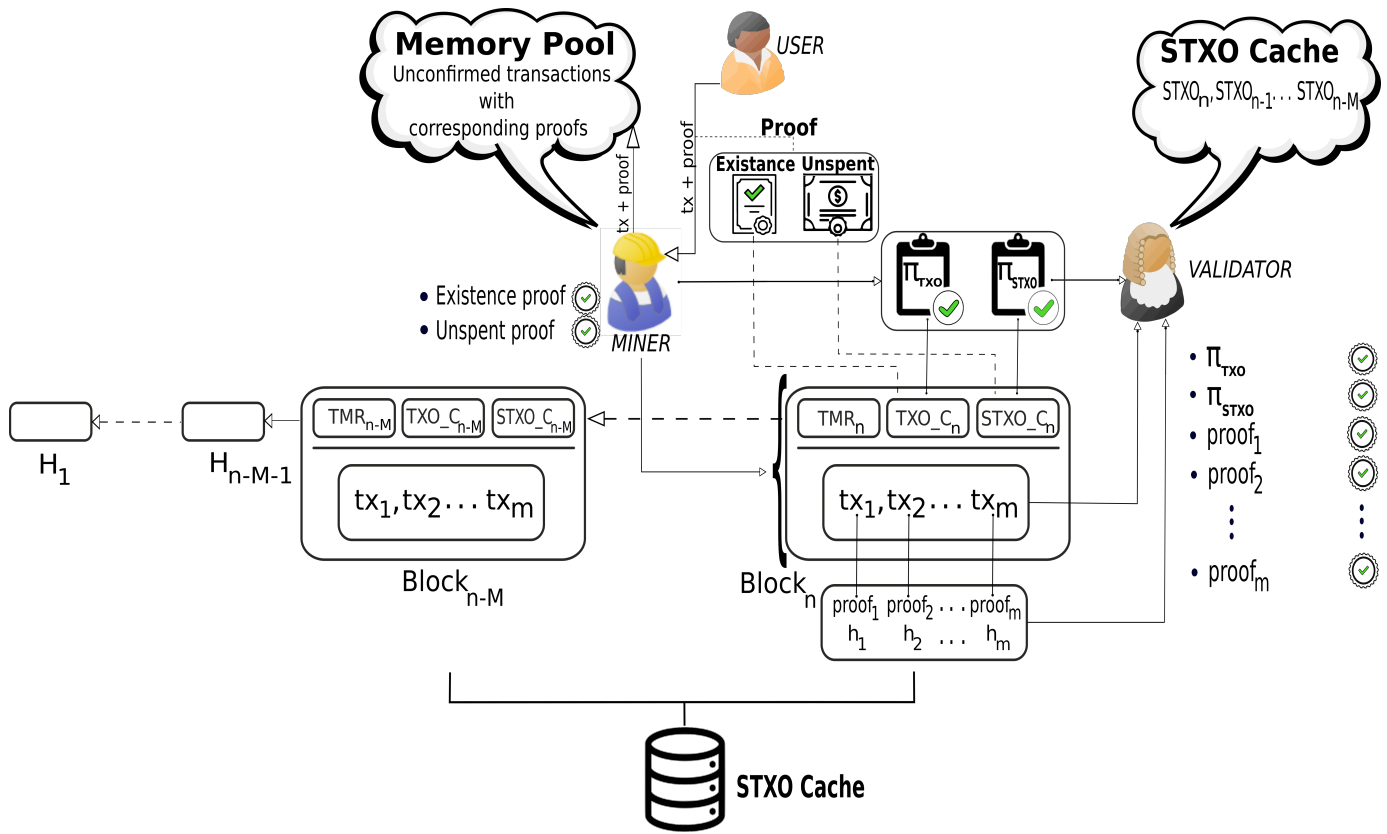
Memory Pool
Unconfirmed transactions with corresponding proofs

USER

STXO Cache
$STXO_n, STXO_{n-1} \ldots STXO_{n-M}$

tx + proof

tx + proof

Proof
Existance Unspent

• Existence proof
• Unspent proof

MINER

$\pi_{TXO}$ $\pi_{STXO}$

VALIDATOR

• $\pi_{TXO}$
• $\pi_{STXO}$
• $proof_1$
• $proof_2$
• $proof_m$

$TMR_{n-M}$ $TXO\_C_{n-M}$ $STXO\_C_{n-M}$

$tx_1, tx_2 \ldots tx_m$

$Block_{n-M}$

$H_1$

$H_{n-M-1}$

$TMR_n$ $TXO\_C_n$ $STXO\_C_n$

$tx_1, tx_2 \ldots tx_m$

$Block_n$

$proof_1$ $proof_2$ . . . $proof_m$
$h_1$ $h_2$ . . . $h_m$

STXO Cache